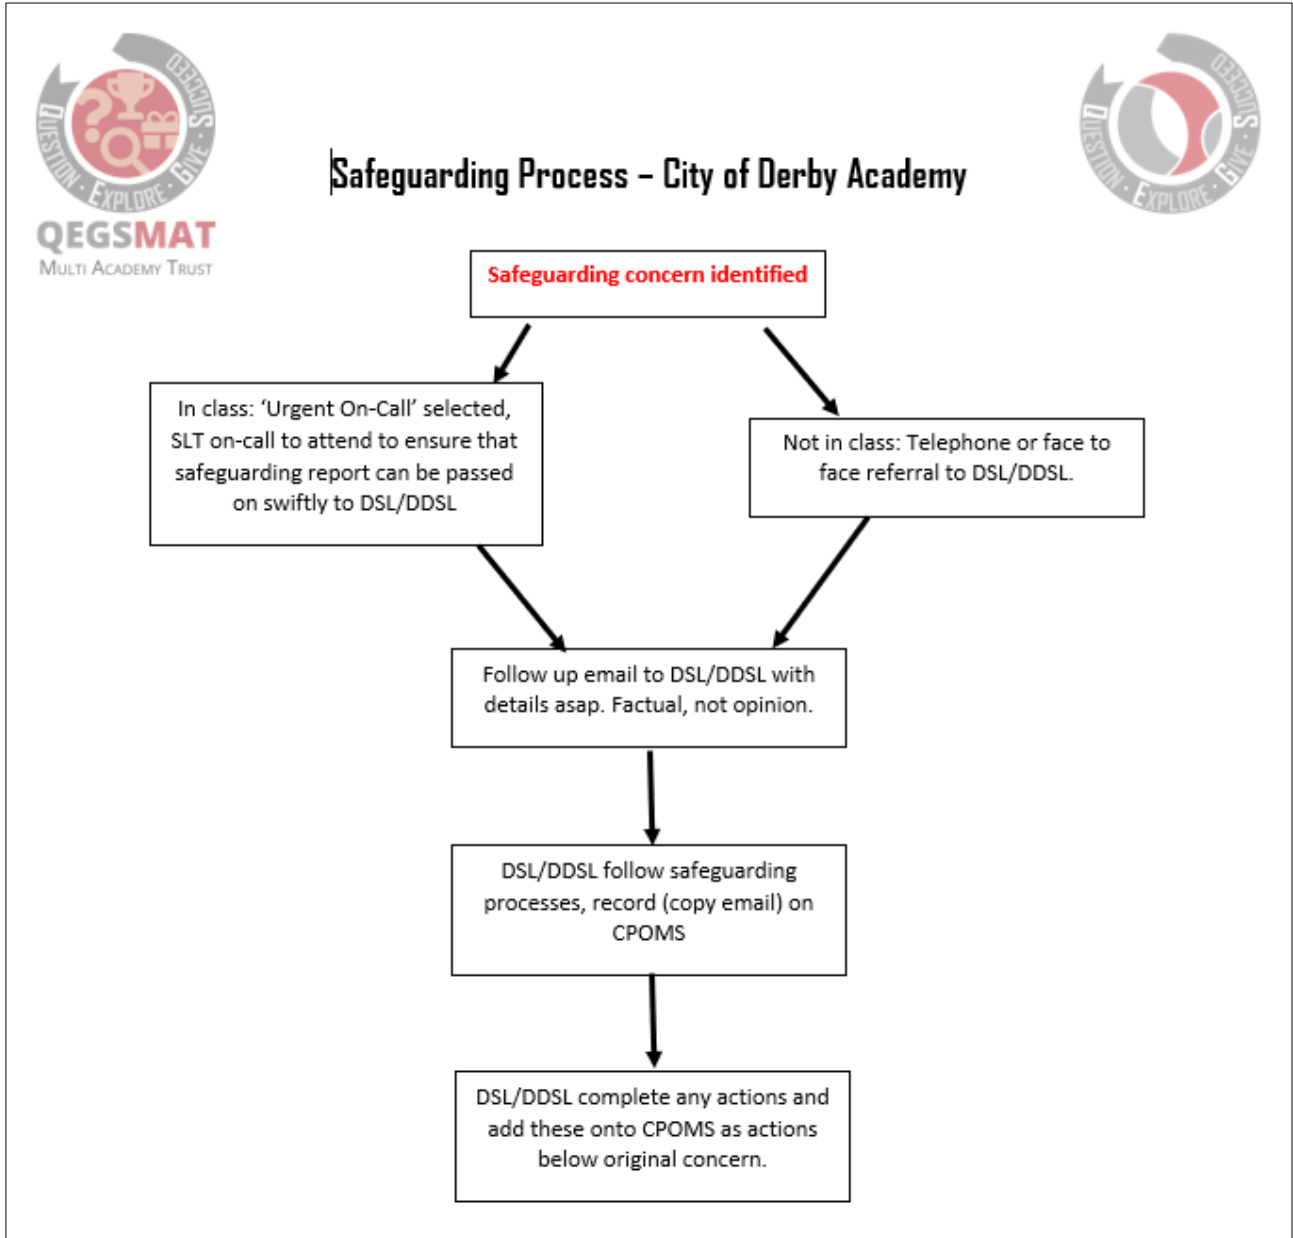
QUESTION · EXPLORE · GIVE · SUCCEED

QEGSMAT
MULTI ACADEMY TRUST

Safeguarding Process – City of Derby Academy

QUESTION · EXPLORE · GIVE · SUCCEED

Safeguarding concern identified

In class: 'Urgent On-Call' selected, SLT on-call to attend to ensure that safeguarding report can be passed on swiftly to DSL/DDSL

Not in class: Telephone or face to face referral to DSL/DDSL.

Follow up email to DSL/DDSL with details asap. Factual, not opinion.

DSL/DDSL follow safeguarding processes, record (copy email) on CPOMS

DSL/DDSL complete any actions and add these onto CPOMS as actions below original concern.